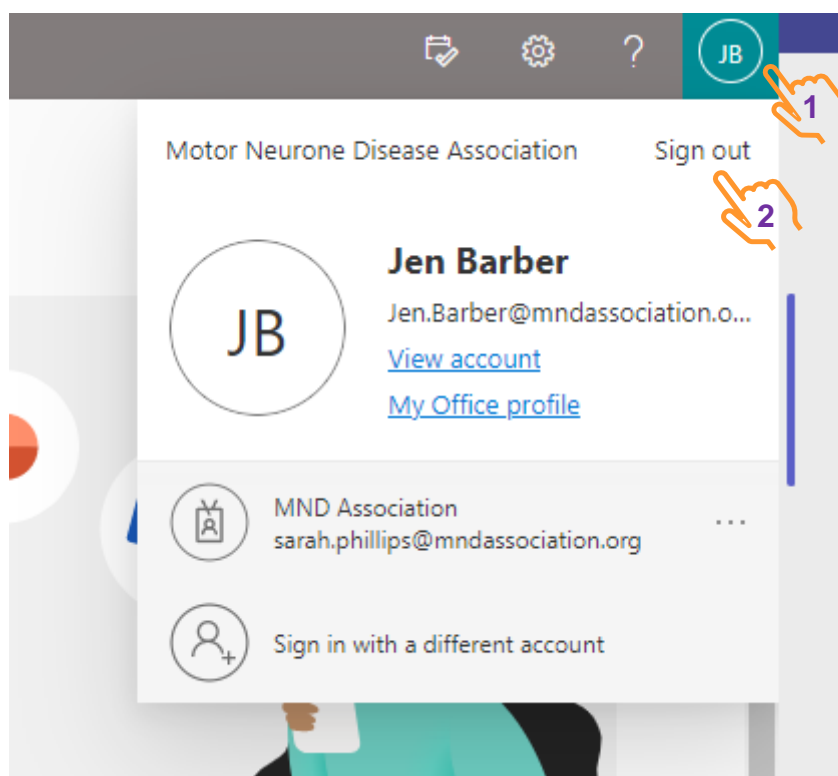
? JB

1

Motor Neurone Disease Association

Sign out

2

JB

Jen Barber

Jen.Barber@mndassociation.o...

View account

My Office profile

MND Association
sarah.phillips@mndassociation.org

...

Sign in with a different account